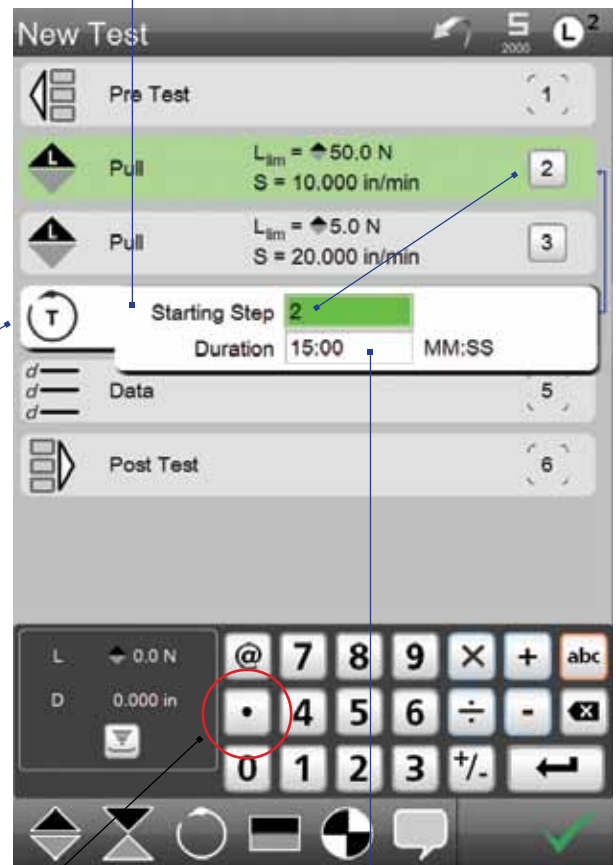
New Test

5
2000

L 2

Pre Test
1

Pull
$L_{lim}$ = 50.0 N
S = 10.000 in/min
2

Pull
$L_{lim}$ = 5.0 N
S = 20.000 in/min
3

T
Starting Step 2
Duration 15:00 MM:SS

Data
5

Post Test
6

L 0.0 N
D 0.000 in

@ 7 8 9 × + abc
• 4 5 6 ÷ -
0 1 2 3 +/-